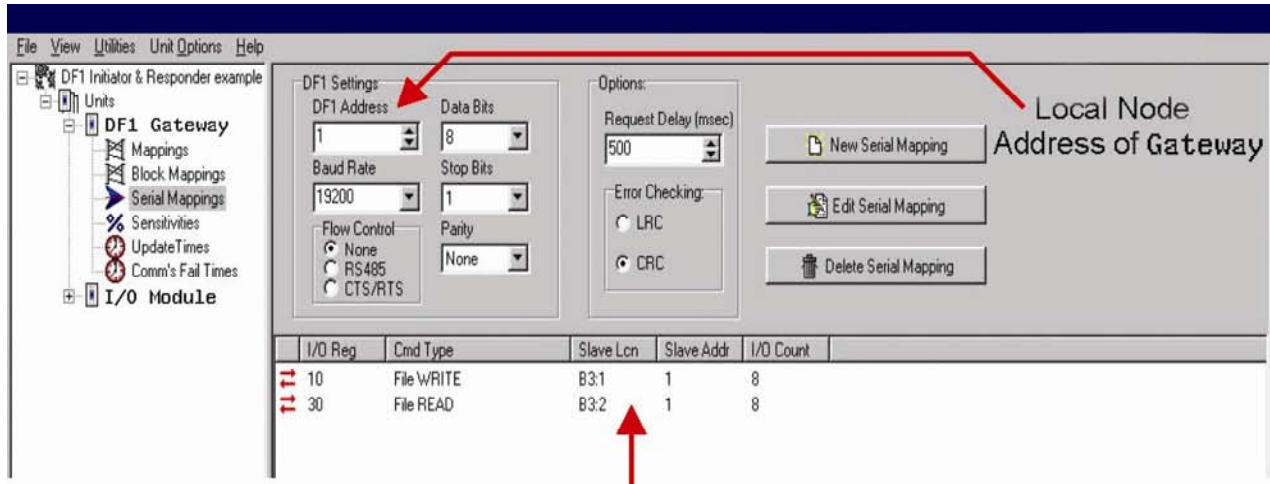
File View Utilities Unit Options Help

DF1 Initiator & Responder example
Units
DF1 Gateway
Mappings
Block Mappings
Serial Mappings
Sensitivities
UpdateTimes
Comm's Fail Times
I/O Module

DF1 Settings
DF1 Address
1
Data Bits
8
Baud Rate
19200
Stop Bits
1
Flow Control
None
RS485
CTS/RTS
Parity
None

Options:
Request Delay (msec)
500
Error Checking:
LRC
CRC

New Serial Mapping
Edit Serial Mapping
Delete Serial Mapping

Local Node Address of Gateway

| I/O Reg | Cmd Type | Slave Lcn | Slave Addr | I/O Count |
|---|---|---|---|---|
| 10 | File WRITE | B3:1 | 1 | 8 |
| 30 | File READ | B3:2 | 1 | 8 |